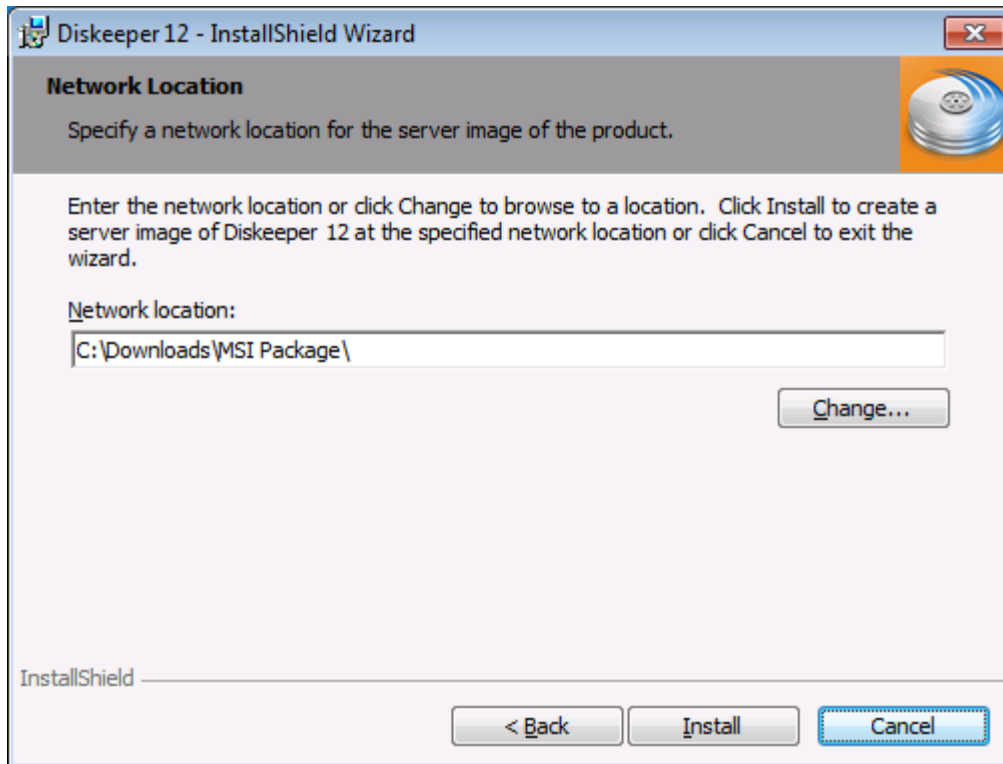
Diskeeper 12 - InstallShield Wizard

Network Location

Specify a network location for the server image of the product.

Enter the network location or click Change to browse to a location. Click Install to create a server image of Diskeeper 12 at the specified network location or click Cancel to exit the wizard.

Network location:

C:\Downloads\MSI Package\

Change...

InstallShield

< Back

Install

Cancel